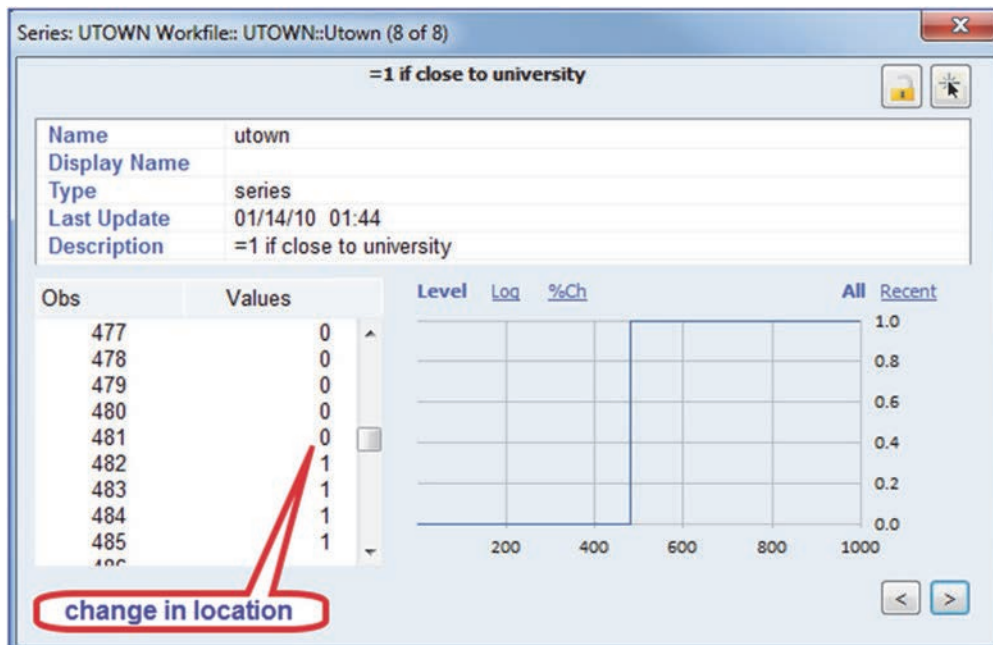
Series: UTOWN Workfile:: UTOWN::Utown (8 of 8)

=1 if close to university

| Name | utown |
|---|---|
| Display Name | |
| Type | series |
| Last Update | 01/14/10 01:44 |
| Description | =1 if close to university |

| Obs | Values |
|---|---|
| 477 | 0 |
| 478 | 0 |
| 479 | 0 |
| 480 | 0 |
| 481 | 0 |
| 482 | 1 |
| 483 | 1 |
| 484 | 1 |
| 485 | 1 |
| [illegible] | |

Level Log %Ch All Recent

1.0
0.8
0.6
0.4
0.2
0.0

200 400 600 800 1000

change in location

< >